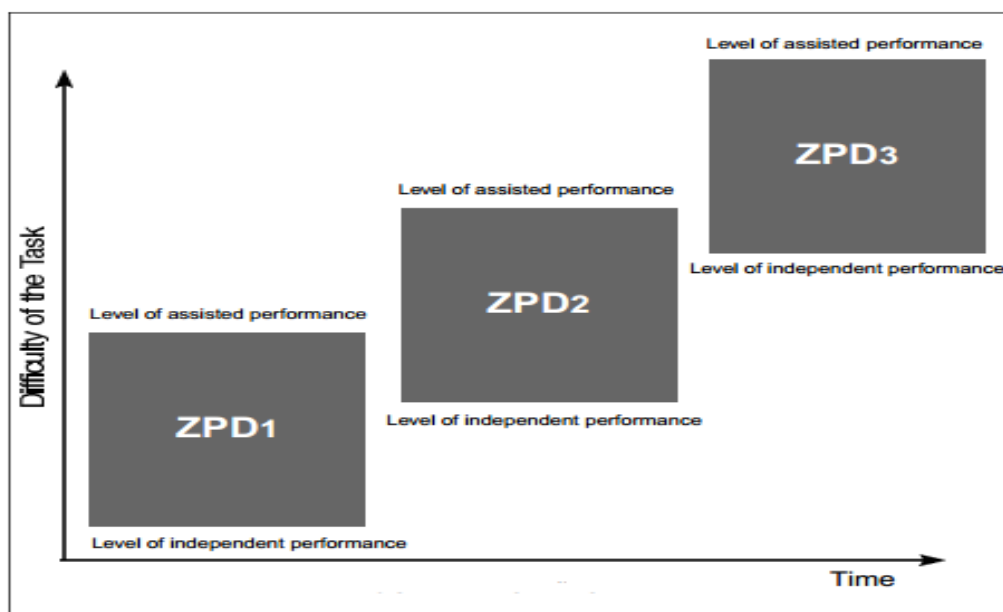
Level of assisted performance

ZPD3

Level of independent performance

Level of assisted performance

ZPD2

Level of independent performance

Level of assisted performance

ZPD1

Level of independent performance

Difficulty of the Task

Time